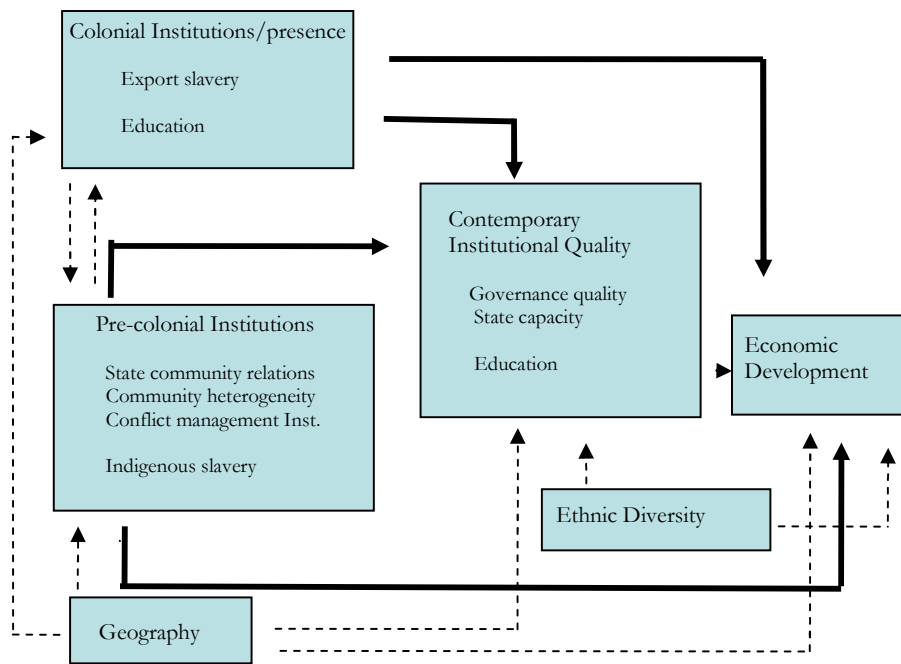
Colonial Institutions/presence

Export slavery

Education

Contemporary Institutional Quality

Governance quality
State capacity

Education

Pre-colonial Institutions

State community relations
Community heterogeneity
Conflict management Inst.

Indigenous slavery

Economic Development

Ethnic Diversity

Geography